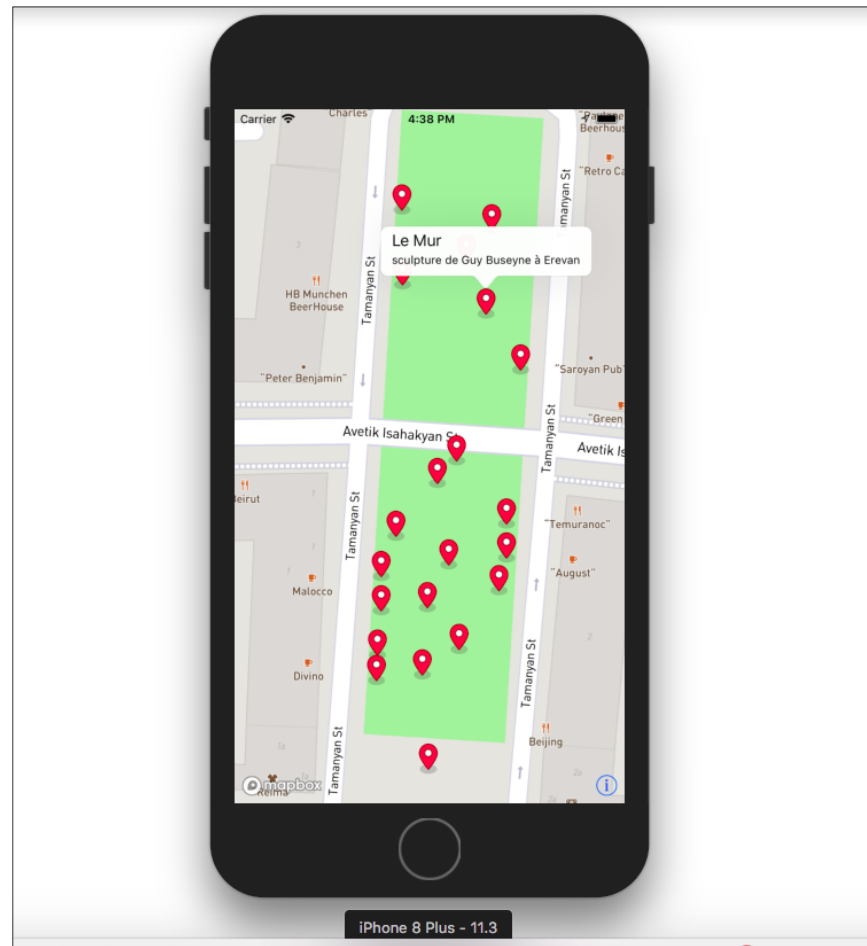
Carrier
4:38 PM
Charles
"Partner Beerhous
"Retro Ca
Tamanyan St
Le Mur
sculpture de Guy Buseyne à Erevan
3
HB Munchen BeerHouse
Tamanyan St
"Saroyan Pub"
"Peter Benjamin"
"Green
Avetik Isahakyan St
Avetik Is
Beirut
Tamanyan St
"Temuranoc"
"August"
7
Malocco
Tamanyan St
2
Divino
Tamanyan St
Beijing
1a
2a
mapbox
Reima
i
iPhone 8 Plus - 11.3